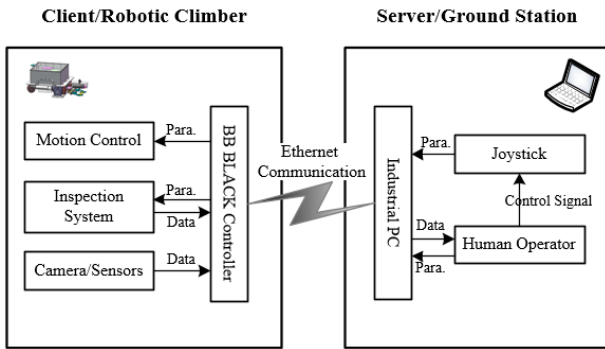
Client/Robotic Climber

Motion Control

Para.

Inspection System

Para.

Data

Camera/Sensors

Data

BB BLACK Controller

Ethernet Communication

Server/Ground Station

Industrial PC

Para.

Joystick

Control Signal

Data

Human Operator

Para.